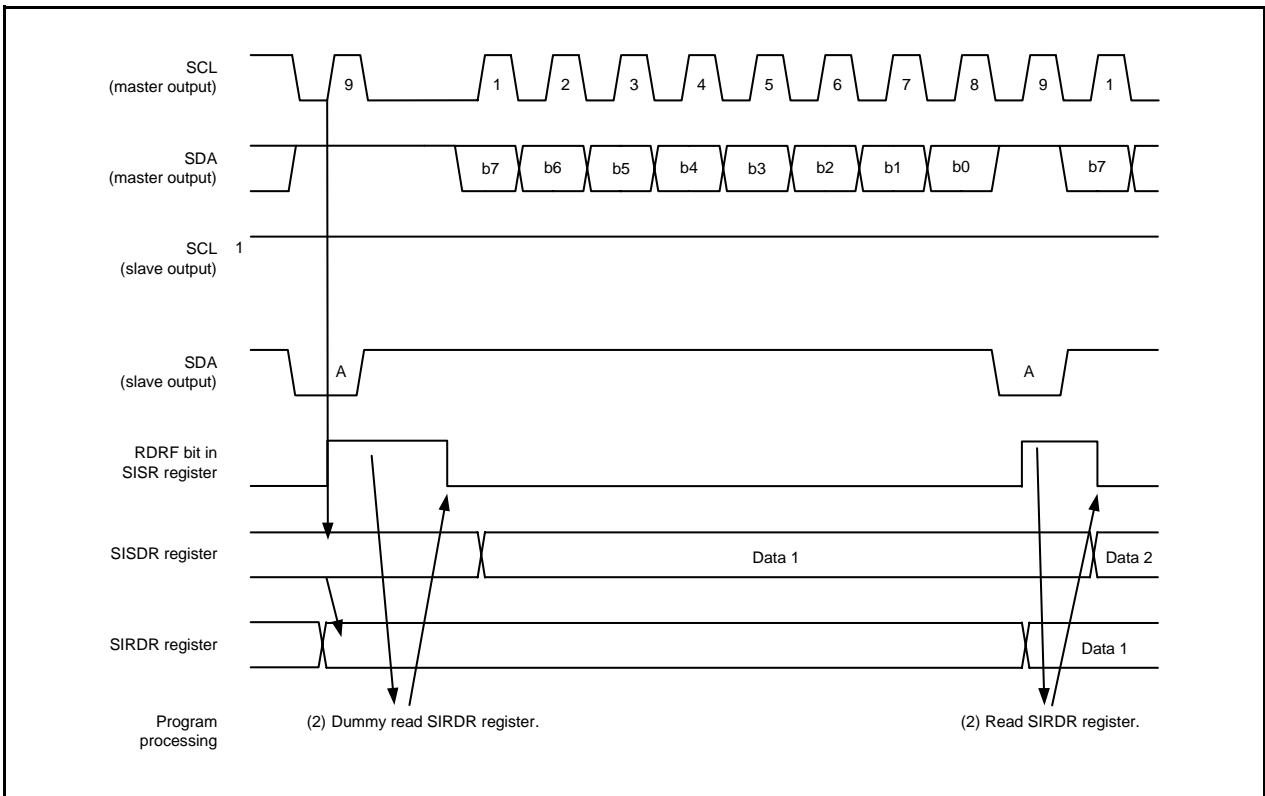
SCL
(master output)

9

1 2 3 4 5 6 7 8 9 1

SDA
(master output)

b7 b6 b5 b4 b3 b2 b1 b0 b7

SCL
(slave output)

1

SDA
(slave output)

A

A

RDRF bit in
SISR register

SISDR register

Data 1

Data 2

SIRDR register

Data 1

Program
processing

(2) Dummy read SIRDR register.

(2) Read SIRDR register.